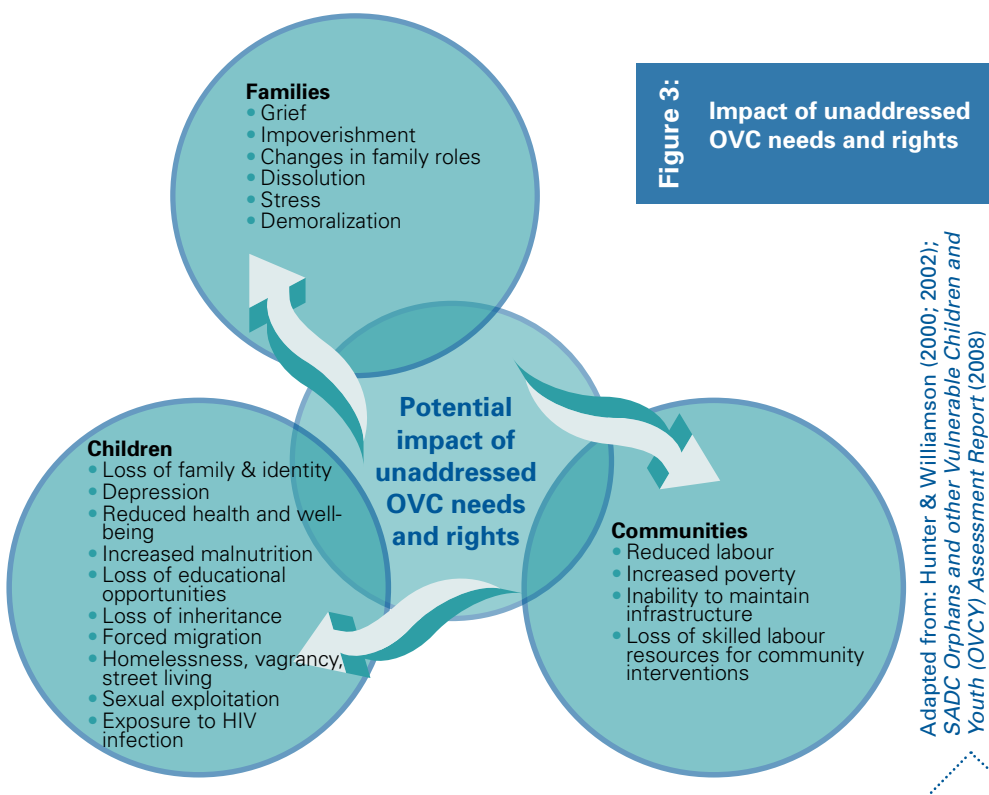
Figure 3: Impact of unaddressed OVC needs and rights

Families
• Grief
• Impoverishment
• Changes in family roles
• Dissolution
• Stress
• Demoralization

Potential impact of unaddressed OVC needs and rights

Children
• Loss of family & identity
• Depression
• Reduced health and well-being
• Increased malnutrition
• Loss of educational opportunities
• Loss of inheritance
• Forced migration
• Homelessness, vagrancy, street living
• Sexual exploitation
• Exposure to HIV infection

Communities
• Reduced labour
• Increased poverty
• Inability to maintain infrastructure
• Loss of skilled labour resources for community interventions

Adapted from: Hunter & Williamson (2000; 2002); *SADC Orphans and other Vulnerable Children and Youth (OVCY) Assessment Report* (2008)